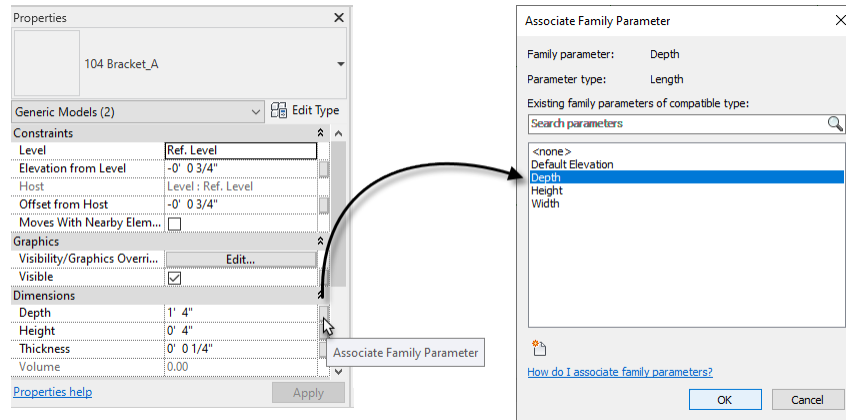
Properties

104 Bracket_A

Generic Models (2)

Edit Type

Constraints

| | |
|---|---|
| Level | Ref. Level |
| Elevation from Level | -0' 0 3/4" |
| Host | Level : Ref. Level |
| Offset from Host | -0' 0 3/4" |
| Moves With Nearby Elem... | |

Graphics

| | |
|---|---|
| Visibility/Graphics Overri... | Edit... |
| Visible | |

Dimensions

| | |
|---|---|
| Depth | 1' 4" |
| Height | 0' 4" |
| Thickness | 0' 0 1/4" |
| Volume | 0.00 |

Associate Family Parameter

Properties help

Apply

Associate Family Parameter

Family parameter: Depth

Parameter type: Length

Existing family parameters of compatible type:

Search parameters

<none>
Default Elevation
Depth
Height
Width

How do I associate family parameters?

OK

Cancel